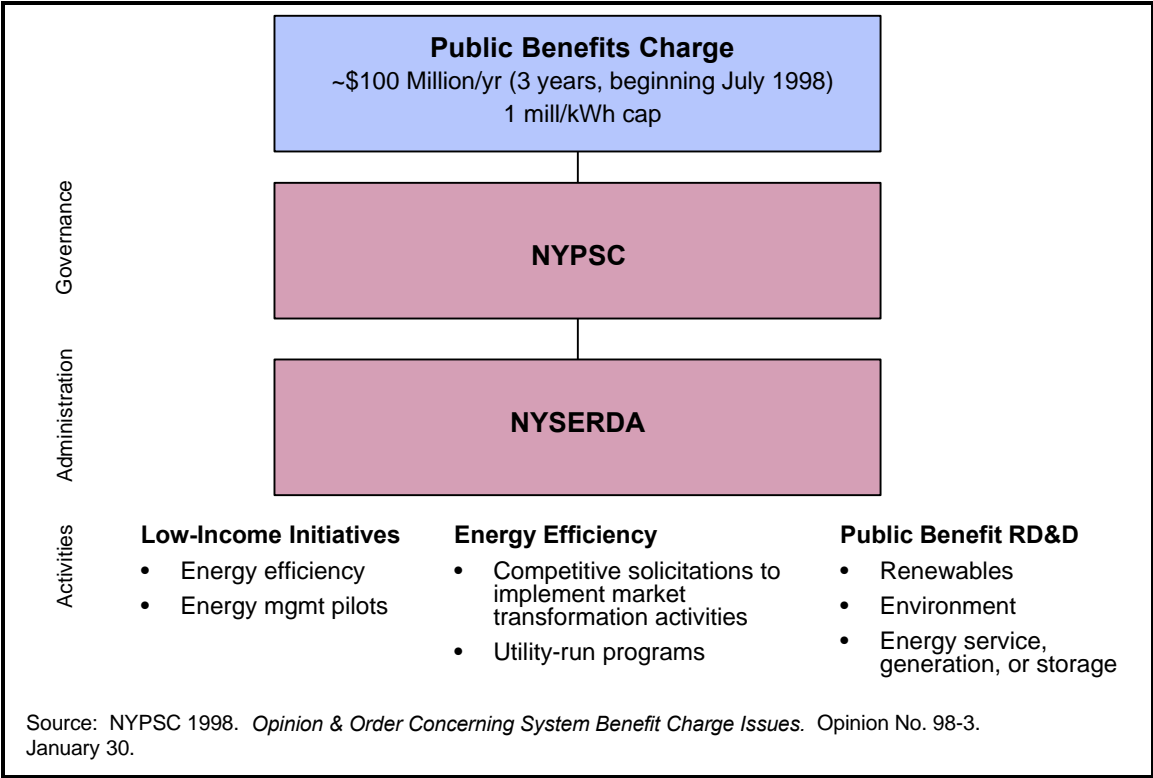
**Public Benefits Charge**
~\$100 Million/yr (3 years, beginning July 1998)
1 mill/kWh cap

Governance

**NYPSC**

Administration

**NYSERDA**

Activities

**Low-Income Initiatives**
- Energy efficiency
- Energy mgmt pilots

**Energy Efficiency**
- Competitive solicitations to implement market transformation activities
- Utility-run programs

**Public Benefit RD&D**
- Renewables
- Environment
- Energy service, generation, or storage

Source: NYPSC 1998. *Opinion & Order Concerning System Benefit Charge Issues.* Opinion No. 98-3. January 30.